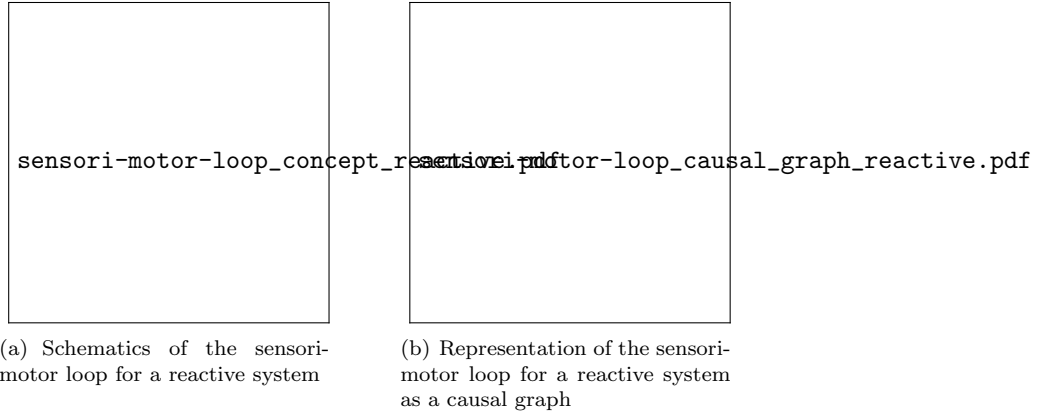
sensori-motor-loop_concept_reactive.pdf

sensori-motor-loop_causal_graph_reactive.pdf

(a) Schematics of the sensorimotor loop for a reactive system

(b) Representation of the sensorimotor loop for a reactive system as a causal graph